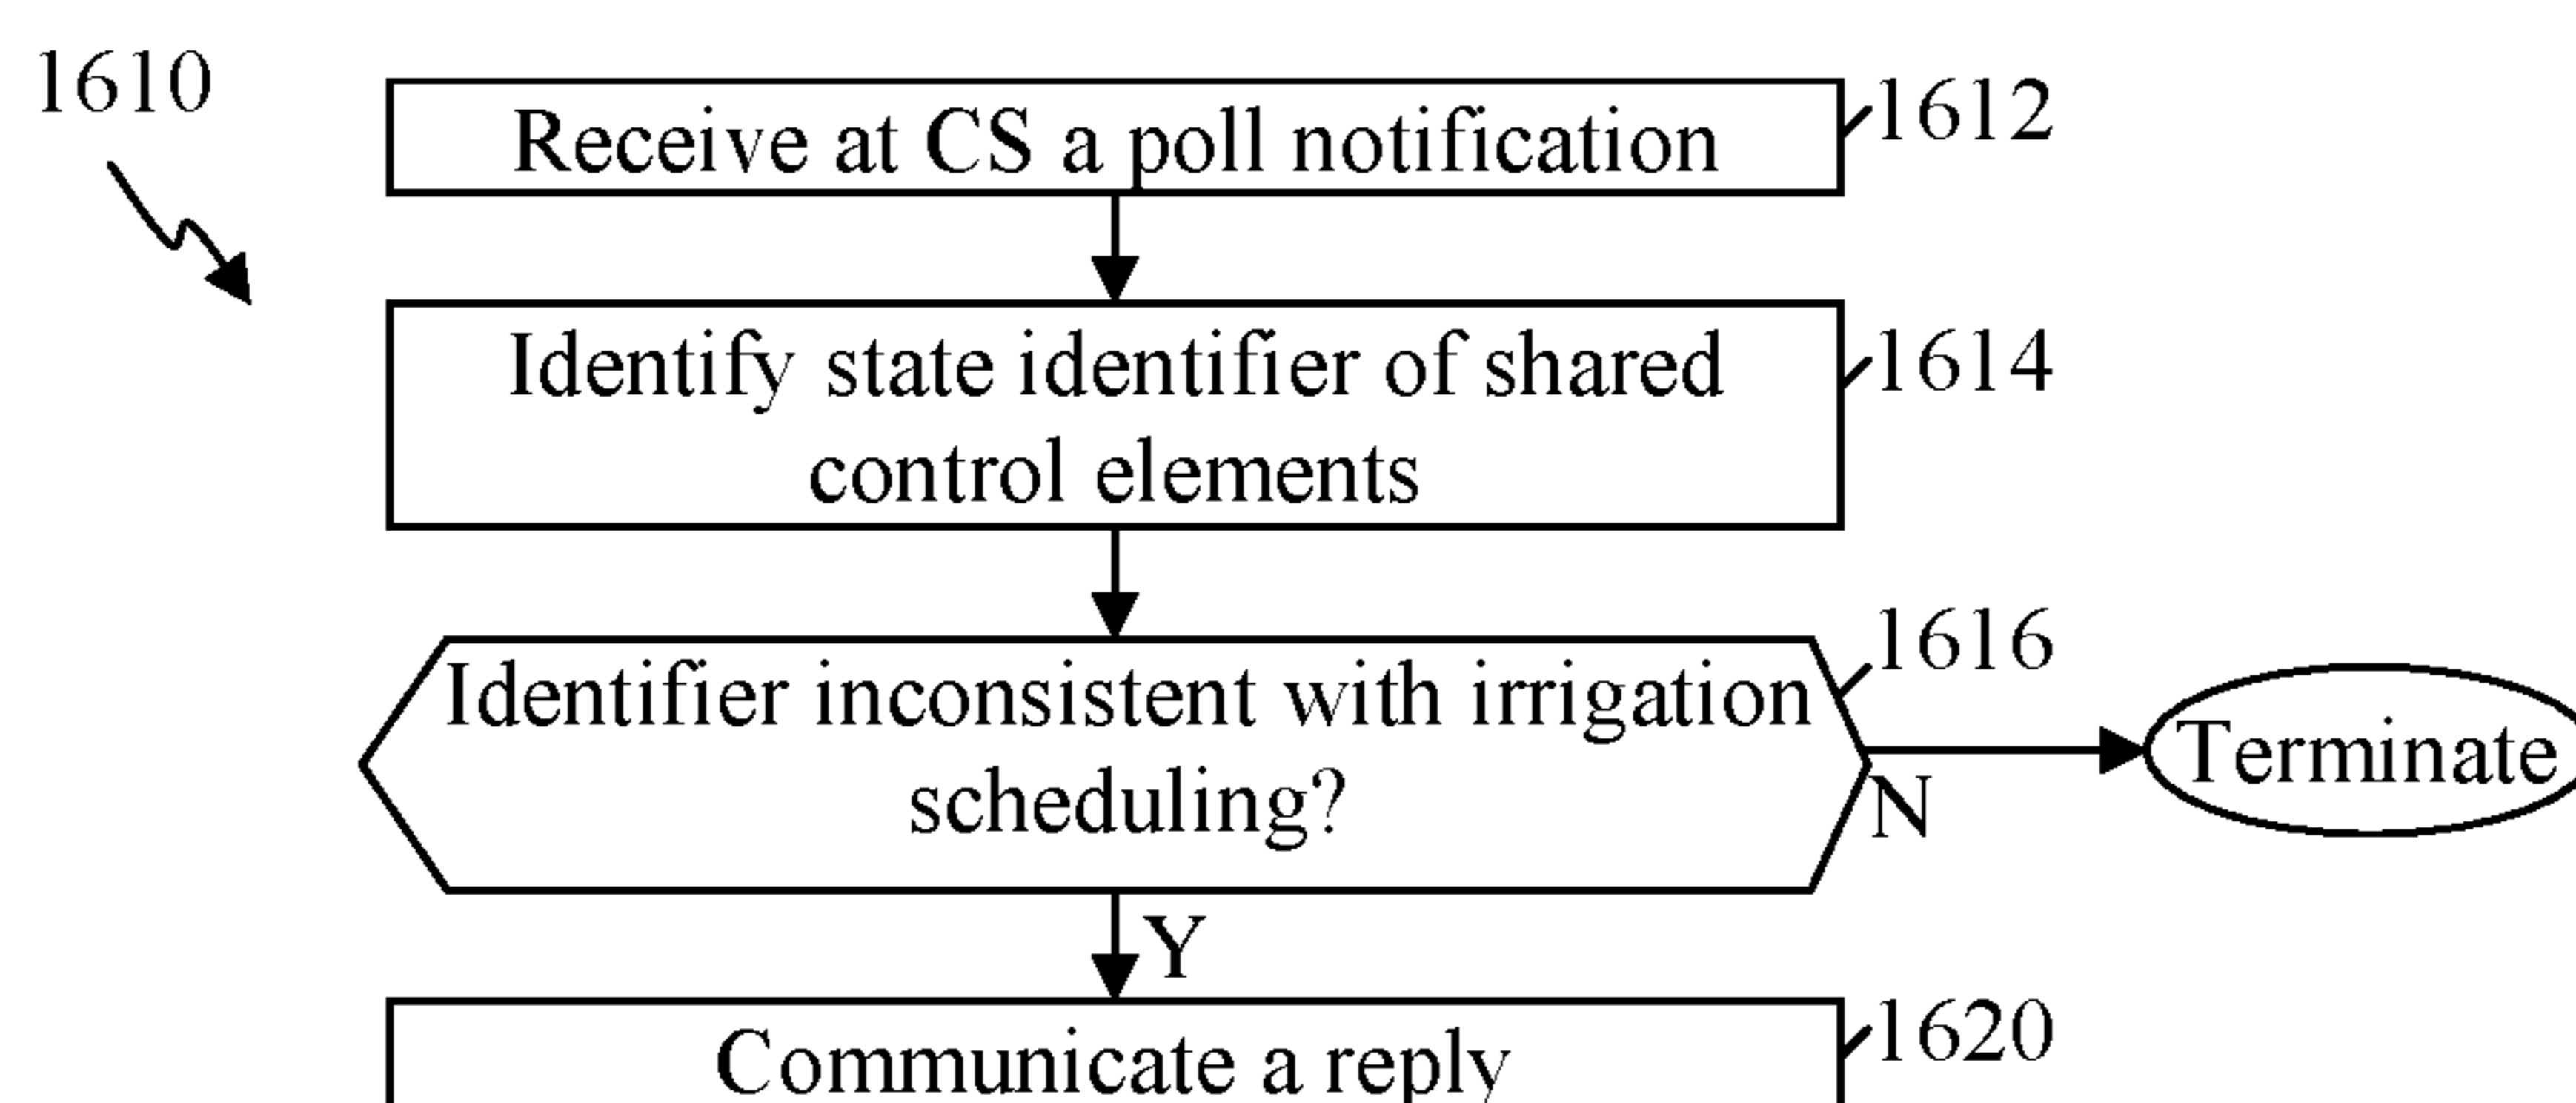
1610

Receive at CS a poll notification

1612

Identify state identifier of shared control elements

1614

Identifier inconsistent with irrigation scheduling?

1616

N

Terminate

Y

Communicate a reply

1620